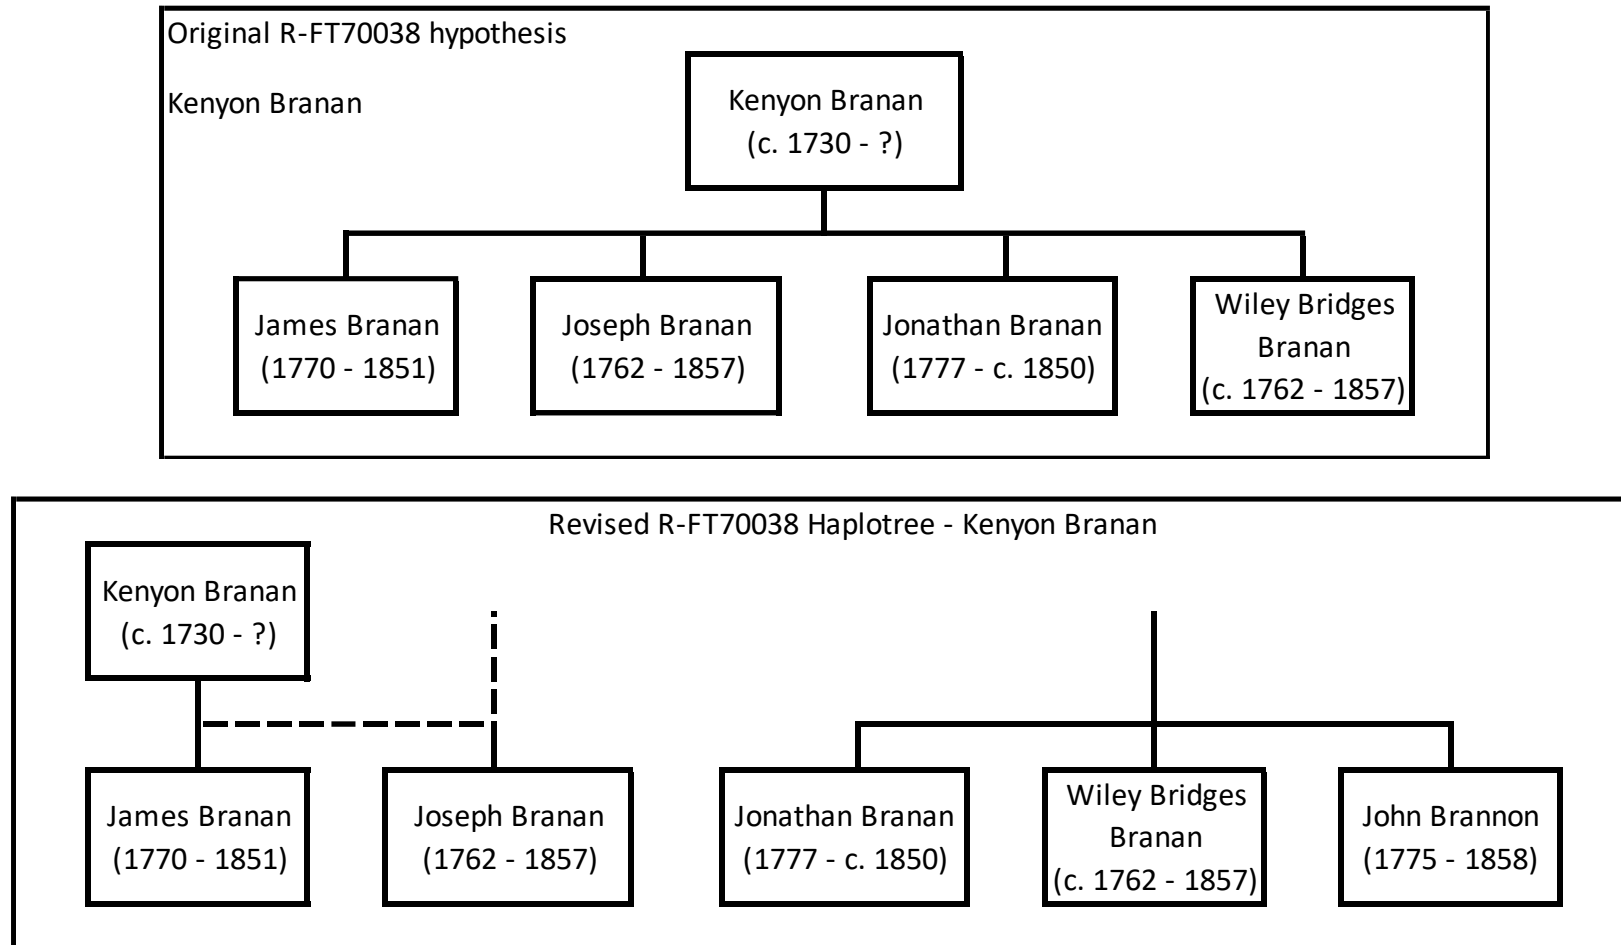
Original R-FT70038 hypothesis

Kenyon Branan

Kenyon Branan
(c. 1730 - ?)

James Branan
(1770 - 1851)

Joseph Branan
(1762 - 1857)

Jonathan Branan
(1777 - c. 1850)

Wiley Bridges Branan
(c. 1762 - 1857)

Revised R-FT70038 Haplotree - Kenyon Branan

Kenyon Branan
(c. 1730 - ?)

James Branan
(1770 - 1851)

Joseph Branan
(1762 - 1857)

Jonathan Branan
(1777 - c. 1850)

Wiley Bridges Branan
(c. 1762 - 1857)

John Brannon
(1775 - 1858)